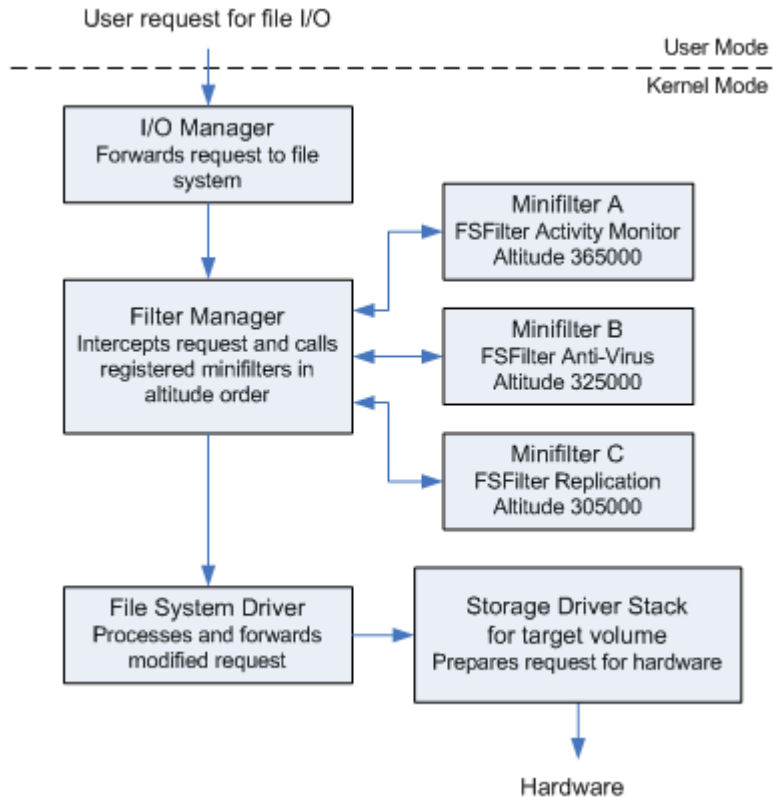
User request for file I/O

User Mode

Kernel Mode

I/O Manager
Forwards request to file system

Minifilter A
FSFilter Activity Monitor
Altitude 365000

Filter Manager
Intercepts request and calls registered minifilters in altitude order

Minifilter B
FSFilter Anti-Virus
Altitude 325000

Minifilter C
FSFilter Replication
Altitude 305000

File System Driver
Processes and forwards modified request

Storage Driver Stack for target volume
Prepares request for hardware

Hardware